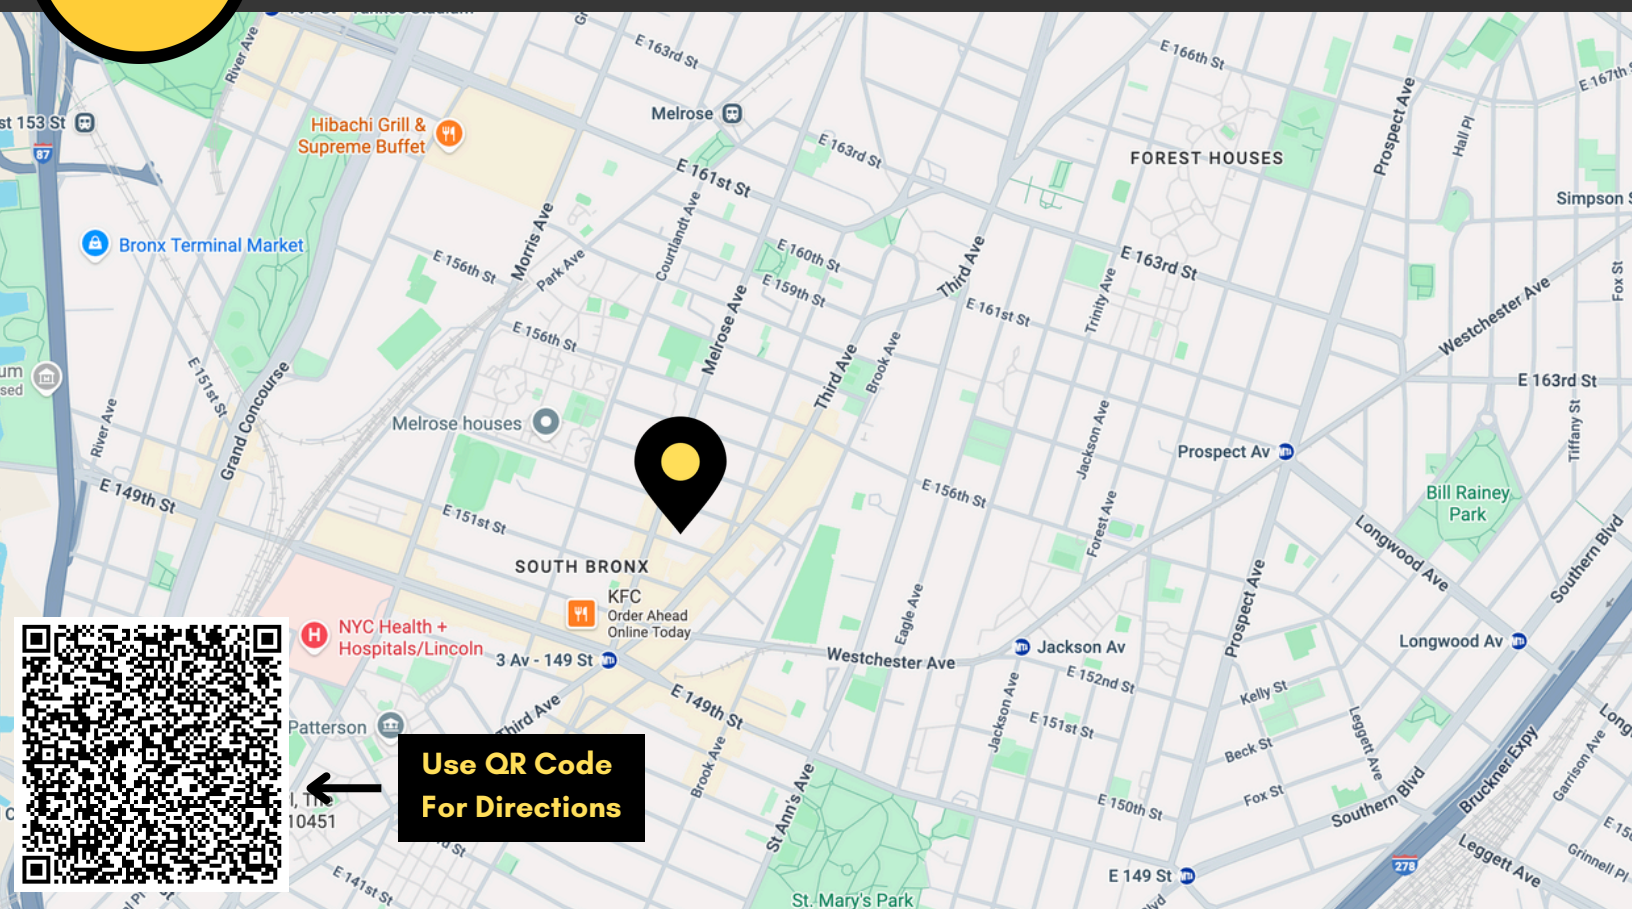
161 St - Yankee Stadium
E 163rd St
E 166th St
E 167th St
st 153 St
87
Hibachi Grill & Supreme Buffet
Melrose
E 163rd St
E 161st St
FOREST HOUSES
Prospect Ave
Hall Pl
Simpson St
Bronx Terminal Market
E 156th St
Morris Ave
Park Ave
Courtlandt Ave
E 160th St
E 159th St
Third Ave
E 163rd St
Trinity Ave
Fox St
Westchester Ave
E 161st St
E 156th St
Melrose Ave
Brook Ave
Third Ave
E 163rd St
E 151st St
Grand Concourse
River Ave
Melrose houses
Jackson Ave
Prospect Av
Tiffany St
E 149th St
E 151st St
E 156th St
Forest Ave
Bill Rainey Park
Longwood Ave
Southern Blvd
SOUTH BRONX
KFC
Order Ahead
Online Today
NYC Health + Hospitals/Lincoln
3 Av - 149 St
Westchester Ave
Eagle Ave
Jackson Av
Prospect Ave
Longwood Av
E 152nd St
E 149th St
Third Ave
Kelly St
Patterson
Jackson Ave
E 151st St
Leggett Ave
Beck St
Brook Ave
St Ann's Ave
E 150th St
Fox St
Southern Blvd
Bruckner Expy
Garrison Ave
10451
E 141st St
E 149 St
278
Leggett Ave
Grinnell Pl
St. Mary's Park
Use QR Code For Directions